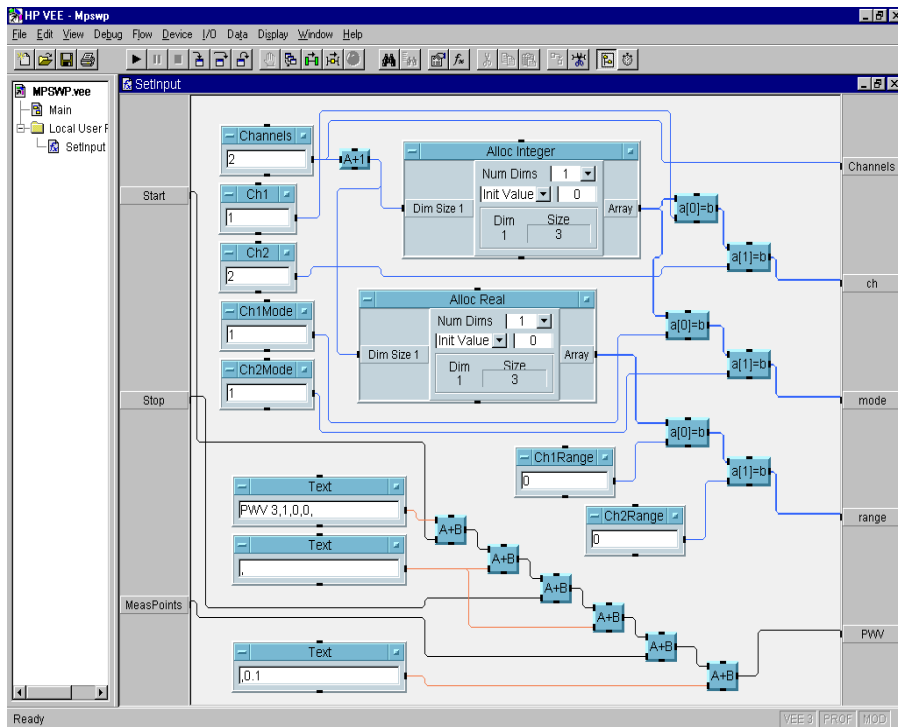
HP VEE - Mpswp

File Edit View Debug Flow Device I/O Data Display Window Help

MPSWP.vee
Main
Local User F
SetInput

SetInput

Channels
2
A+1
Alloc Integer
Num Dims 1
Init Value 0
Dim Size 1
Array
Dim 1
Size 3
Channels

Start
Ch1
1
a[0]=b
a[1]=b
Ch2
2
ch

Alloc Real
Num Dims 1
Init Value 0
Dim Size 1
Array
Dim 1
Size 3
Ch1Mode
1
a[0]=b
a[1]=b
Ch2Mode
1
mode

Stop
a[0]=b
Ch1Range
0
a[1]=b

Text
PWV 3,1,0,0,
A+B
Ch2Range
0
range

Text
,
A+B
A+B

MeasPoints
A+B
A+B
PWV

Text
,0.1
A+B

Ready
VEE 3 PROF MOD